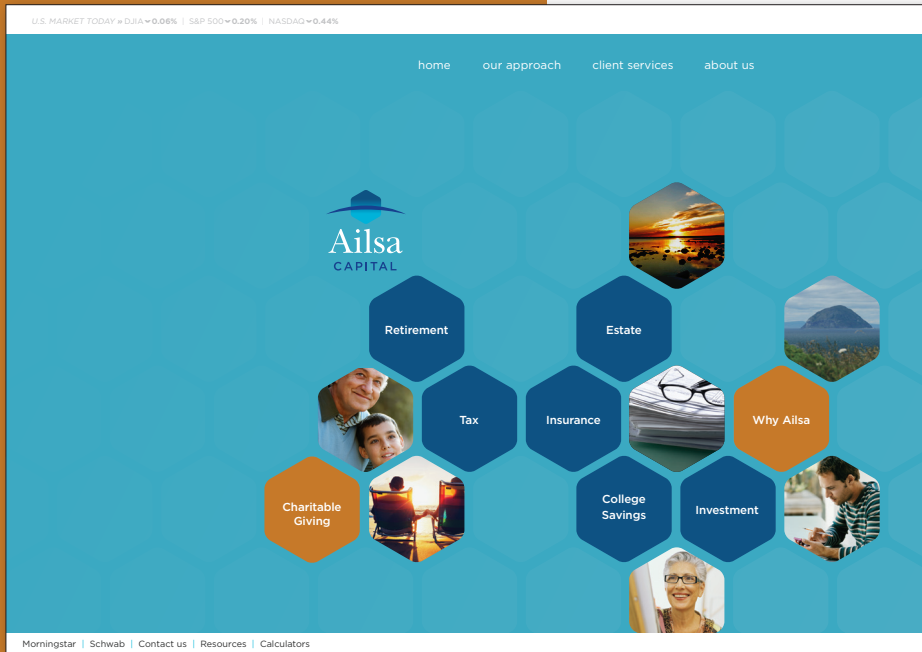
U.S. MARKET TODAY » DJIA 0.06% | S&P 500 0.20% | NASDAQ 0.44%

home our approach client services about us

Ailsa
CAPITAL

Retirement

Estate

Tax

Insurance

Why Ailsa

Charitable Giving

College Savings

Investment

Morningstar | Schwab | Contact us | Resources | Calculators